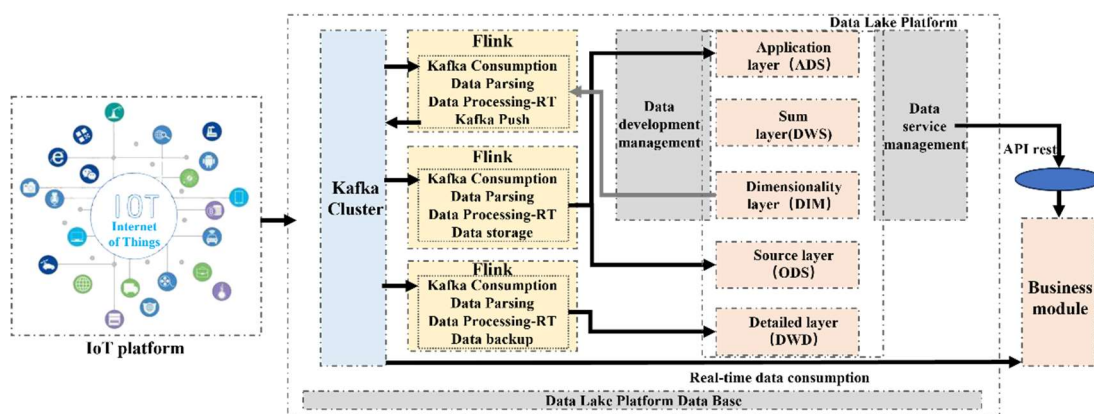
Data Lake Platform

IOT
Internet of Things

IoT platform

Kafka Cluster

Flink
Kafka Consumption
Data Parsing
Data Processing-RT
Kafka Push

Flink
Kafka Consumption
Data Parsing
Data Processing-RT
Data storage

Flink
Kafka Consumption
Data Parsing
Data Processing-RT
Data backup

Data development management

Application layer（ADS）

Sum layer(DWS)

Dimensionality layer（DIM）

Source layer（ODS）

Detailed layer（DWD）

Data service management

API rest

Business module

Real-time data consumption

Data Lake Platform Data Base